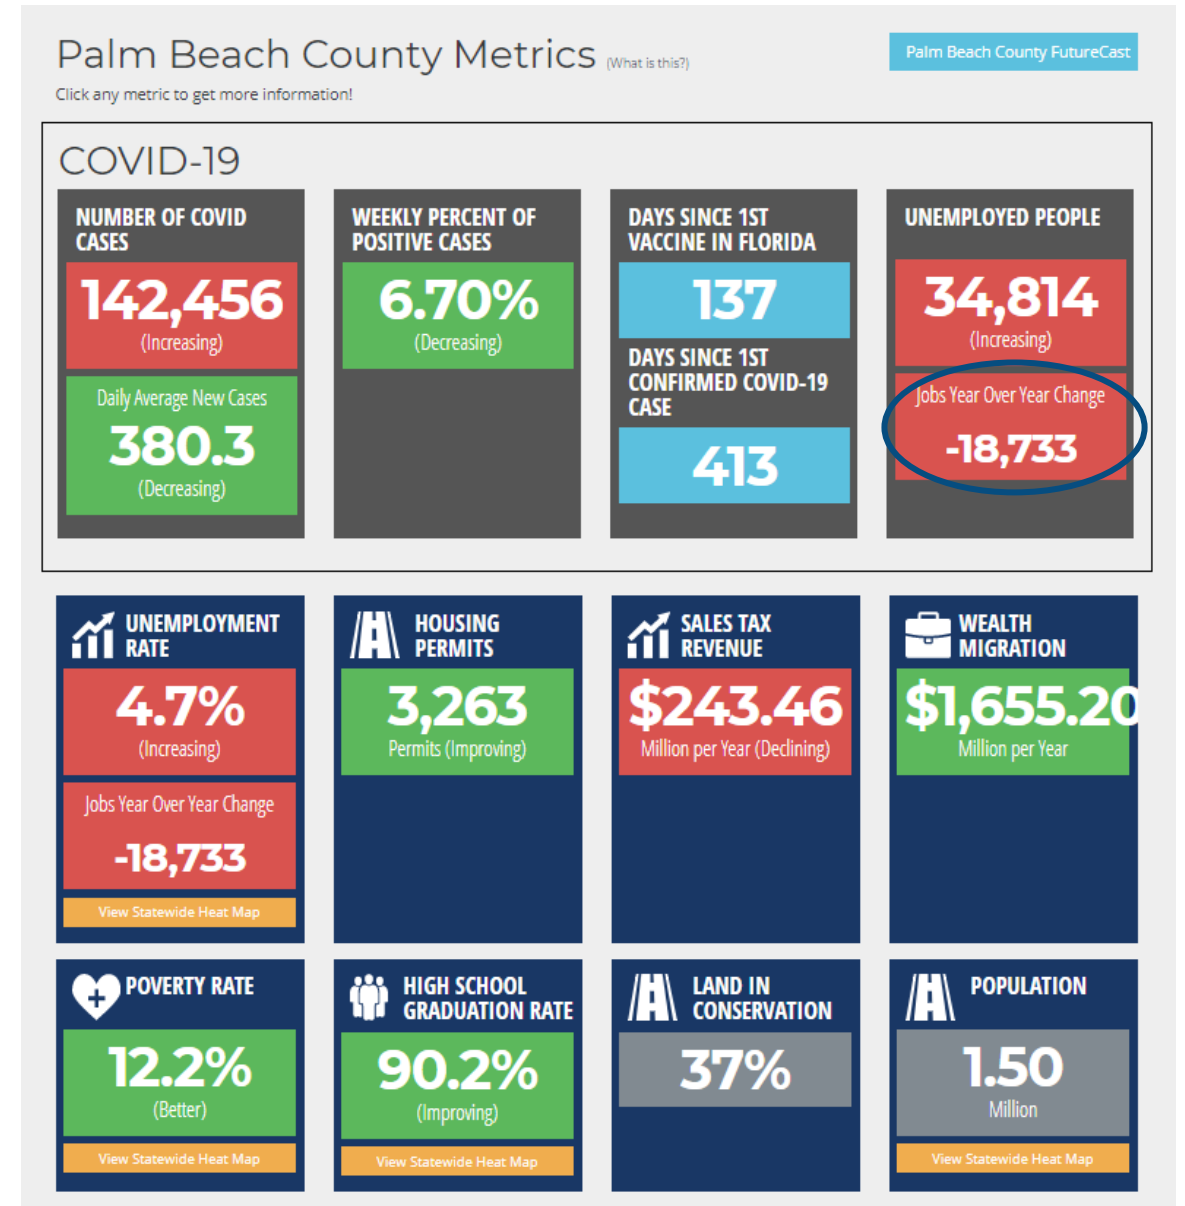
Palm Beach County Metrics (What is this?)

Palm Beach County FutureCast

Click any metric to get more information!

COVID-19

NUMBER OF COVID CASES

142,456
(Increasing)

Daily Average New Cases
380.3
(Decreasing)

WEEKLY PERCENT OF POSITIVE CASES

6.70%
(Decreasing)

DAYS SINCE 1ST VACCINE IN FLORIDA

137

DAYS SINCE 1ST CONFIRMED COVID-19 CASE

413

UNEMPLOYED PEOPLE

34,814
(Increasing)

Jobs Year Over Year Change
-18,733

UNEMPLOYMENT RATE

4.7%
(Increasing)

Jobs Year Over Year Change
-18,733

View Statewide Heat Map

HOUSING PERMITS

3,263
Permits (Improving)

SALES TAX REVENUE

$243.46
Million per Year (Declining)

WEALTH MIGRATION

$1,655.20
Million per Year

POVERTY RATE

12.2%
(Better)

View Statewide Heat Map

HIGH SCHOOL GRADUATION RATE

90.2%
(Improving)

View Statewide Heat Map

LAND IN CONSERVATION

37%

POPULATION

1.50
Million

View Statewide Heat Map